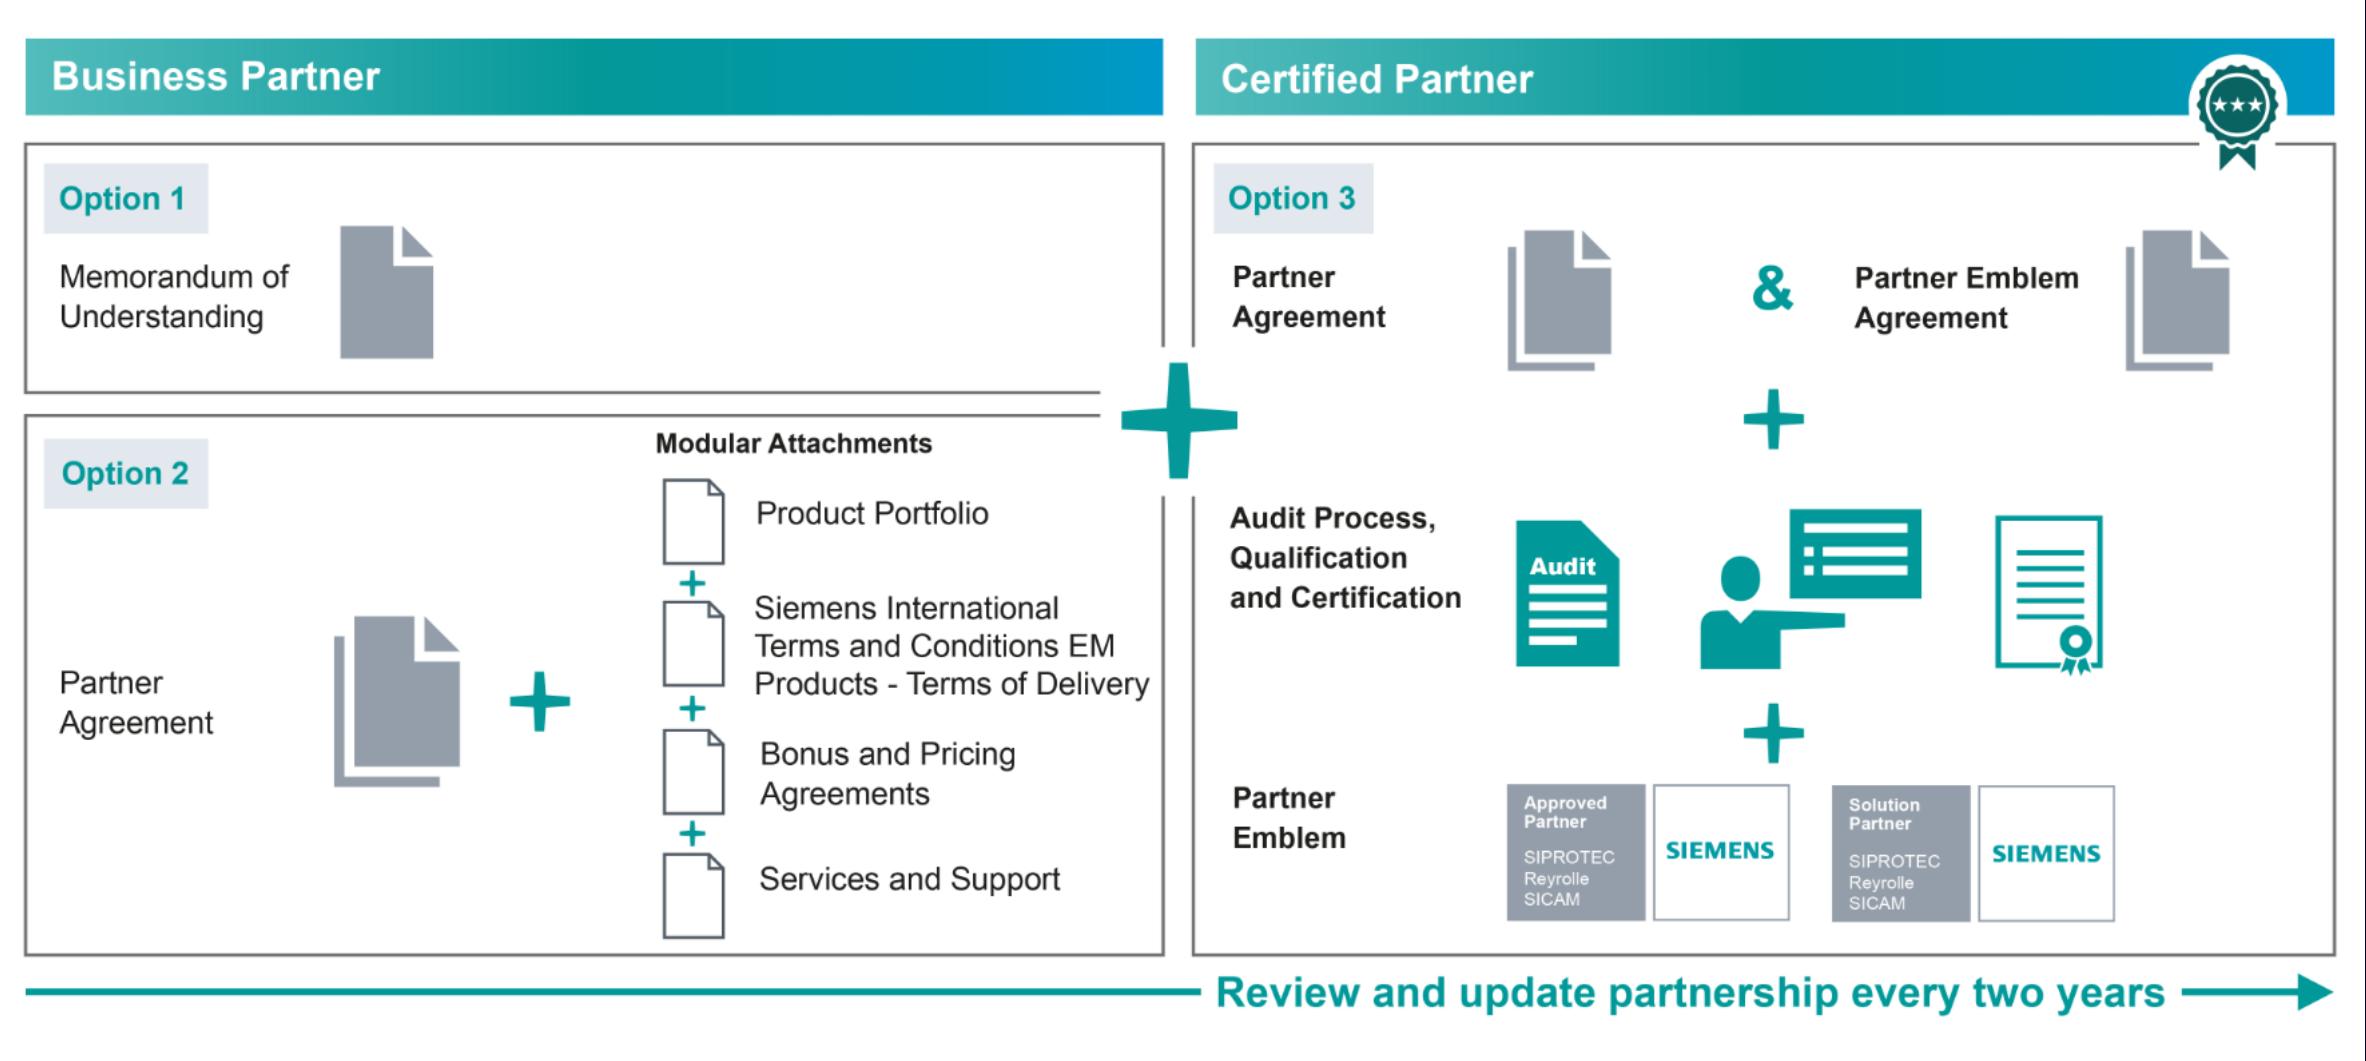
Business Partner

Option 1

Memorandum of Understanding

Option 2

Partner Agreement

Modular Attachments

Product Portfolio

Siemens International Terms and Conditions EM Products - Terms of Delivery

Bonus and Pricing Agreements

Services and Support

Certified Partner

Option 3

Partner Agreement

&

Partner Emblem Agreement

Audit Process, Qualification and Certification

Audit

Partner Emblem

Approved Partner

SIPROTEC
Reyrolle
SICAM

SIEMENS

Solution Partner

SIPROTEC
Reyrolle
SICAM

SIEMENS

Review and update partnership every two years